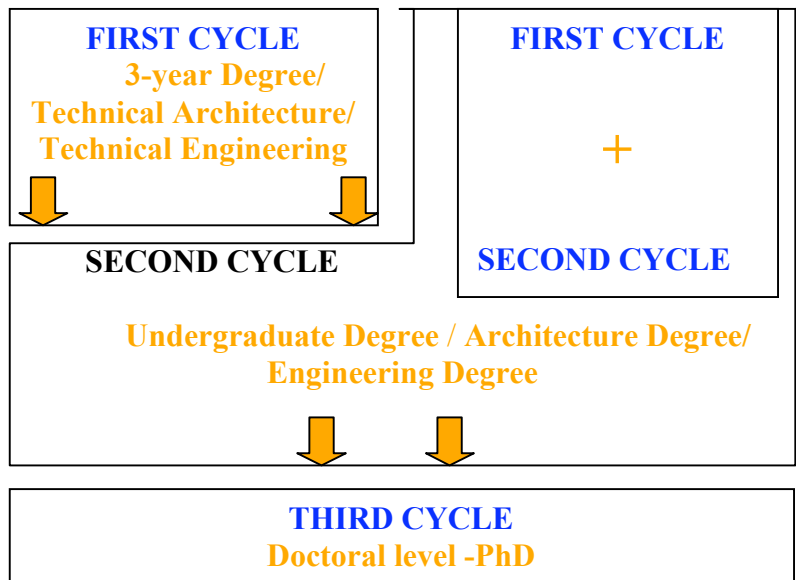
FIRST CYCLE
3-year Degree/
Technical Architecture/
Technical Engineering

FIRST CYCLE
+
SECOND CYCLE

SECOND CYCLE

Undergraduate Degree / Architecture Degree/
Engineering Degree

THIRD CYCLE
Doctoral level -PhD